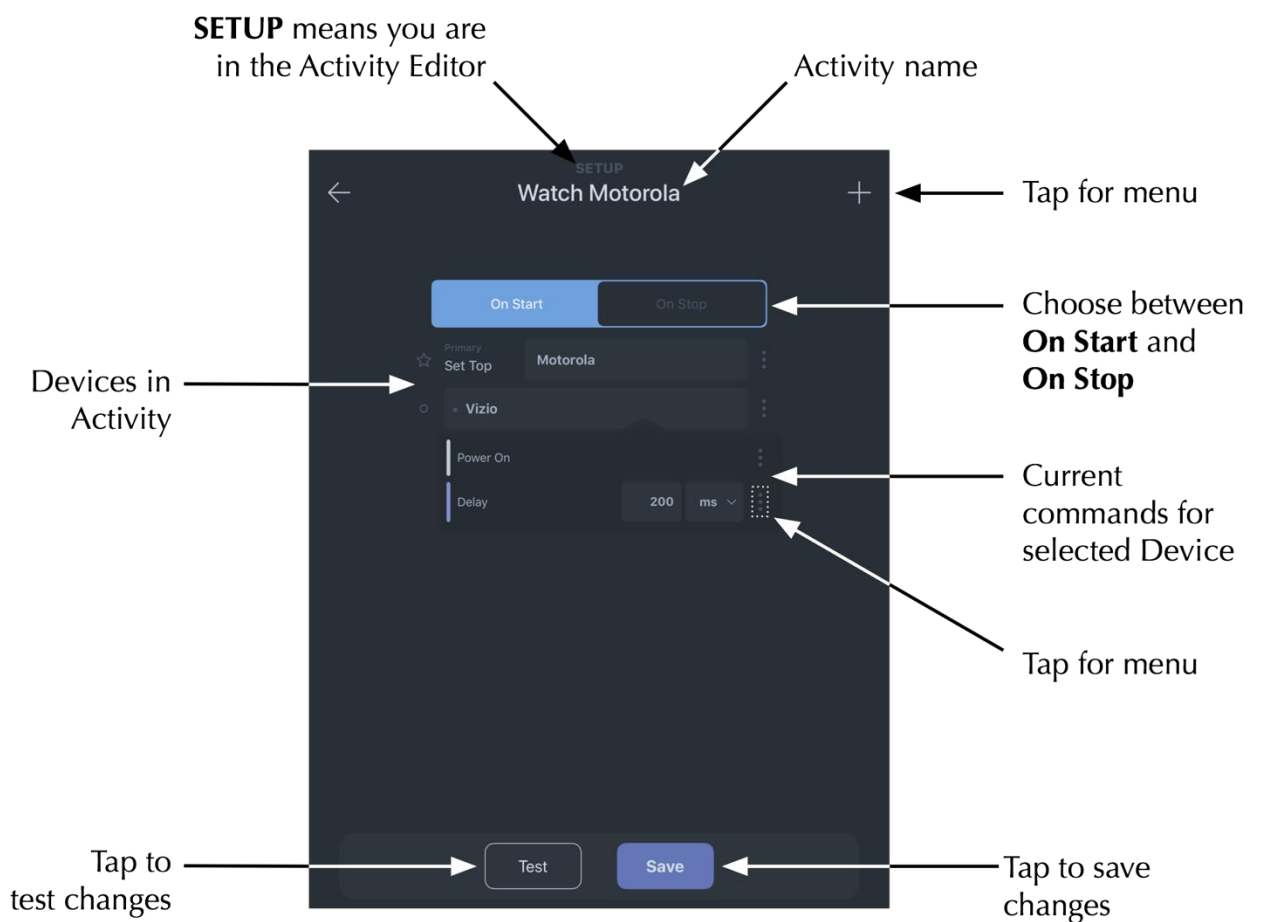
**SETUP** means you are in the Activity Editor

Activity name

SETUP

Watch Motorola

Tap for menu

On Start

On Stop

Choose between **On Start** and **On Stop**

Devices in Activity

Primary

Set Top

Motorola

Vizio

Power On

Delay

200

ms

Current commands for selected Device

Tap for menu

Tap to test changes

Test

Save

Tap to save changes